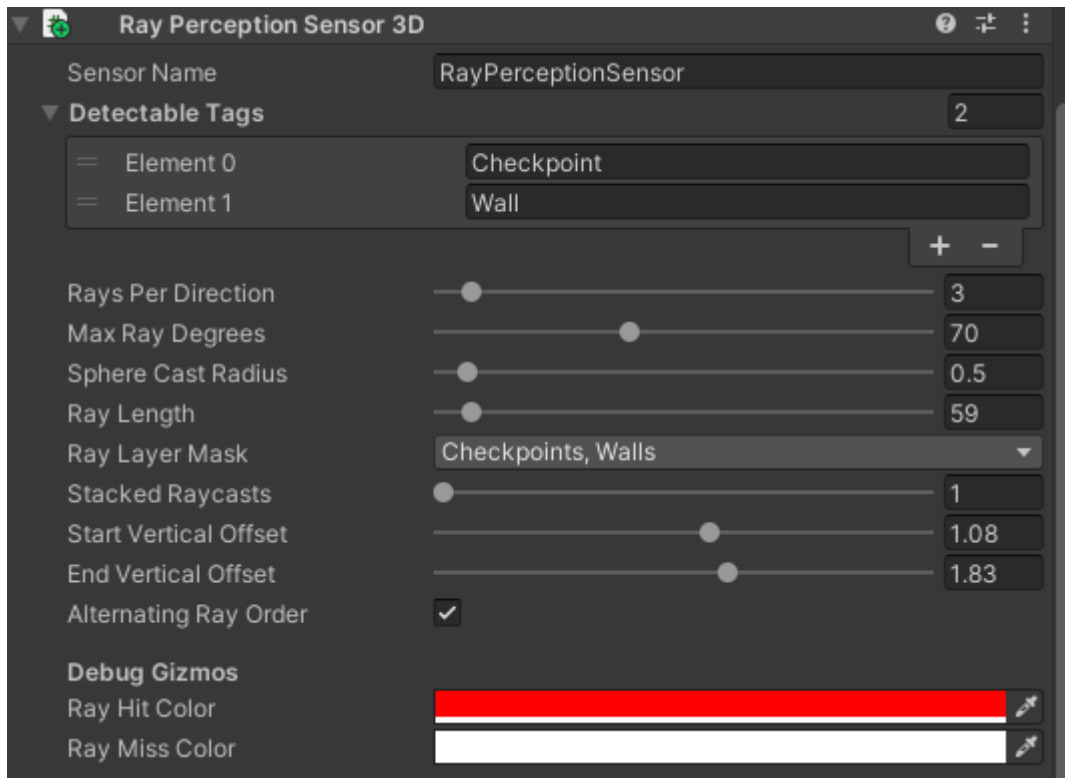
Ray Perception Sensor 3D

Sensor Name RayPerceptionSensor

Detectable Tags 2

Element 0 Checkpoint
Element 1 Wall

+ −

Rays Per Direction 3
Max Ray Degrees 70
Sphere Cast Radius 0.5
Ray Length 59
Ray Layer Mask Checkpoints, Walls
Stacked Raycasts 1
Start Vertical Offset 1.08
End Vertical Offset 1.83
Alternating Ray Order ✓

Debug Gizmos
Ray Hit Color
Ray Miss Color